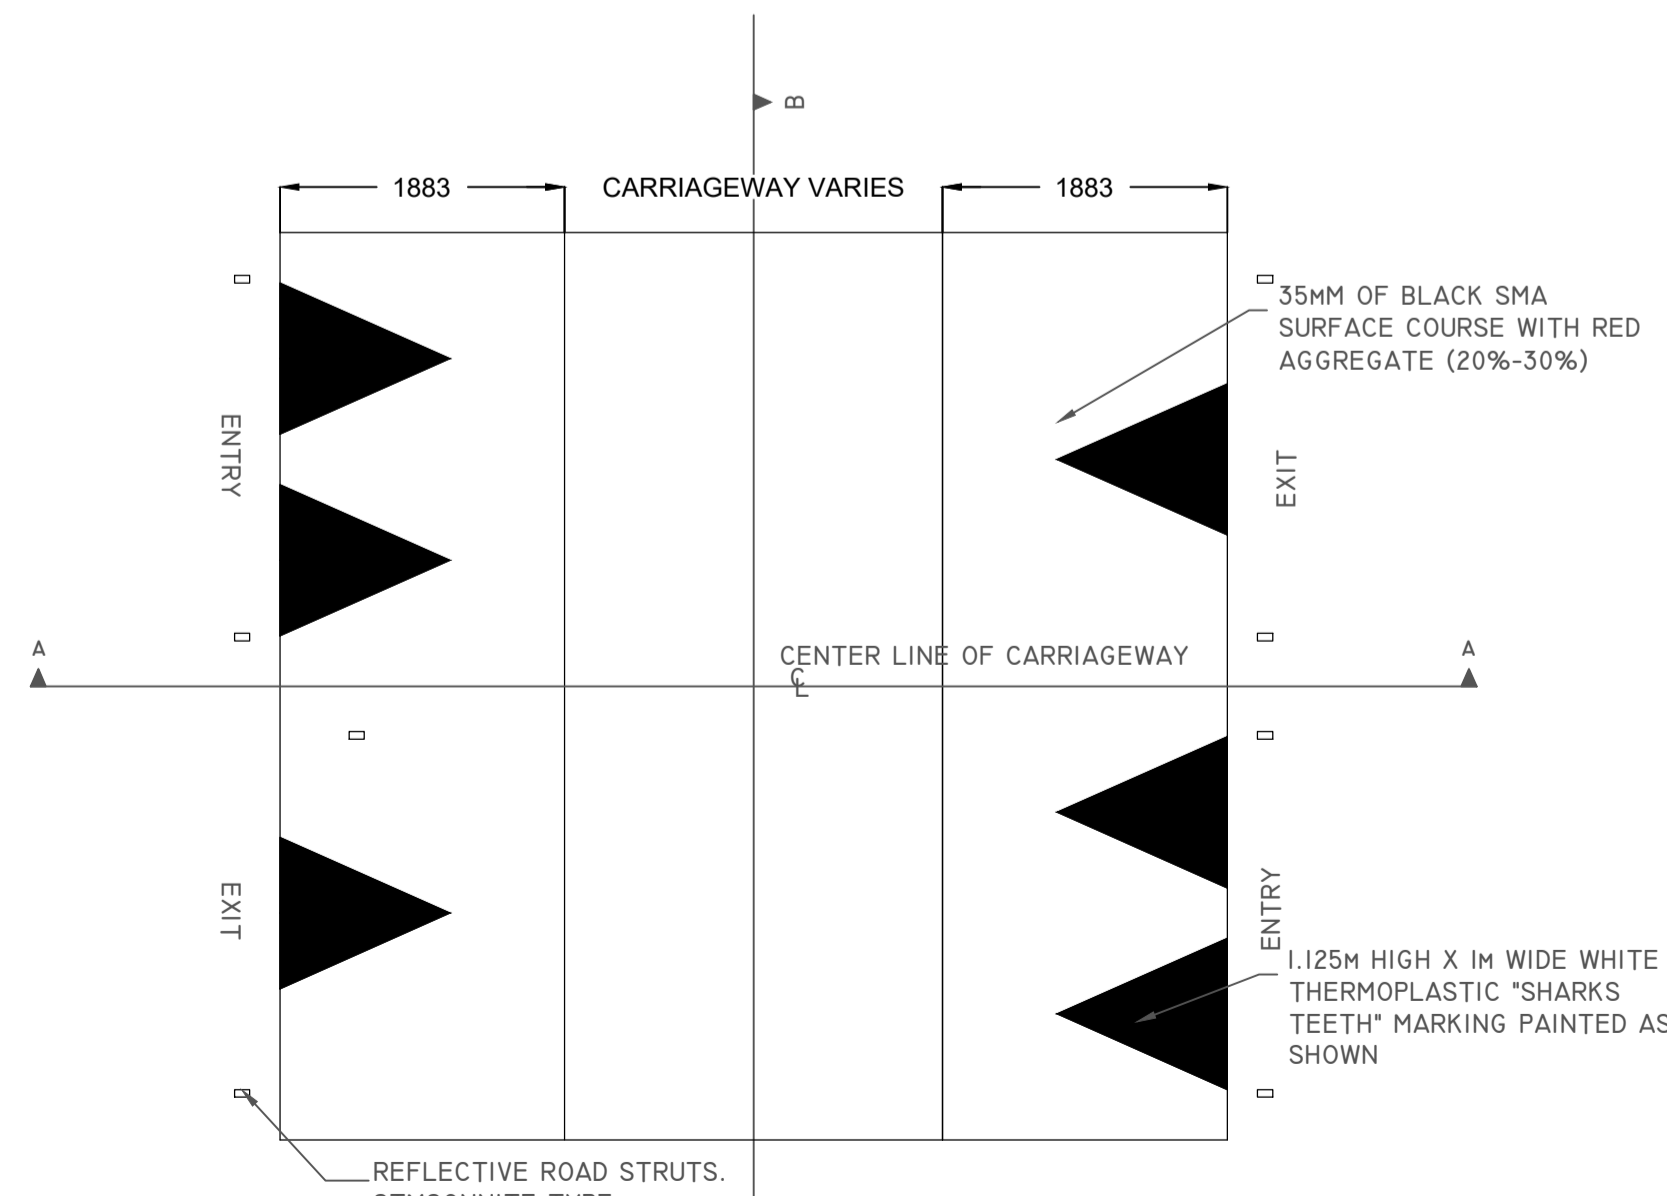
B

1883

CARRIAGEWAY VARIES

1883

35MM OF BLACK SMA SURFACE COURSE WITH RED AGGREGATE (20%-30%)

ENTRY

EXIT

A

CENTER LINE OF CARRIAGEWAY

CL

A

EXIT

ENTRY

1.125M HIGH X 1M WIDE WHITE THERMOPLASTIC "SHARKS TEETH" MARKING PAINTED AS SHOWN

REFLECTIVE ROAD STRUTS. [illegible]